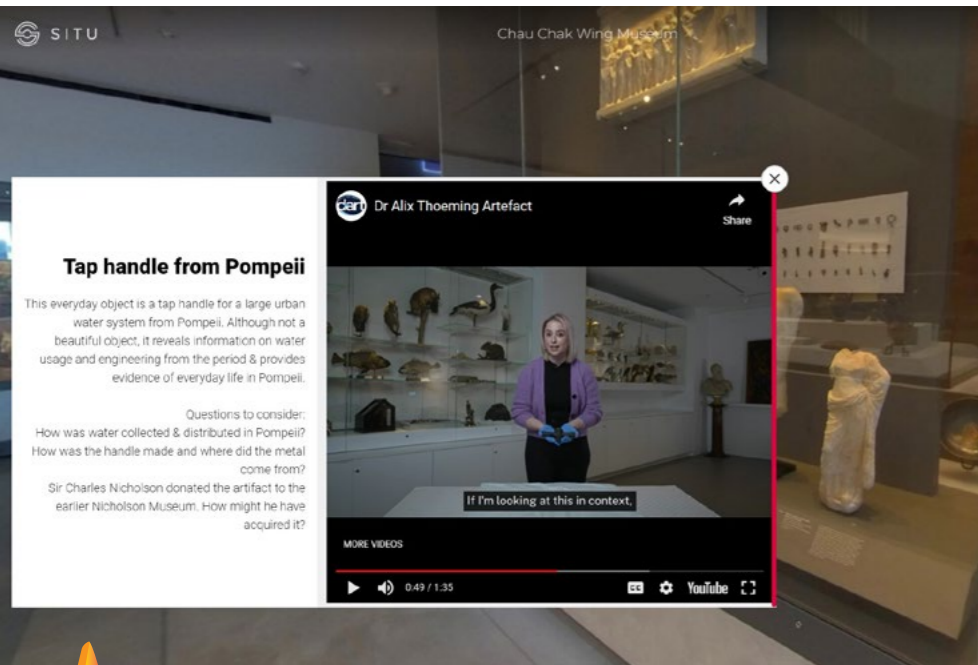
SITU

Chau Chak Wing Museum

Tap handle from Pompeii

This everyday object is a tap handle for a large urban water system from Pompeii. Although not a beautiful object, it reveals information on water usage and engineering from the period & provides evidence of everyday life in Pompeii.

Questions to consider:
How was water collected & distributed in Pompeii?
How was the handle made and where did the metal come from?
Sir Charles Nicholson donated the artifact to the earlier Nicholson Museum. How might he have acquired it?

dart

Dr Alix Thoeming Artefact

Share

If I'm looking at this in context,

MORE VIDEOS

0:49 / 1:35

YouTube